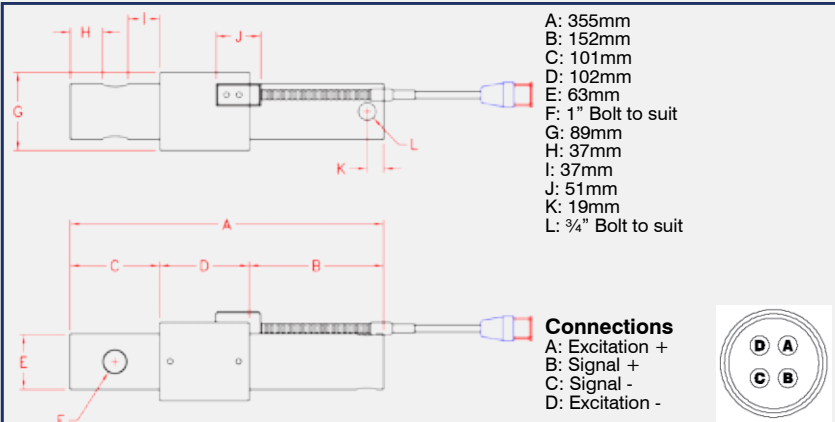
H
I
J
G
K
L
A
C
D
B
E
F

A: 355mm
B: 152mm
C: 101mm
D: 102mm
E: 63mm
F: 1” Bolt to suit
G: 89mm
H: 37mm
I: 37mm
J: 51mm
K: 19mm
L: ¾” Bolt to suit

Connections
A: Excitation +
B: Signal +
C: Signal -
D: Excitation -

D A
C B